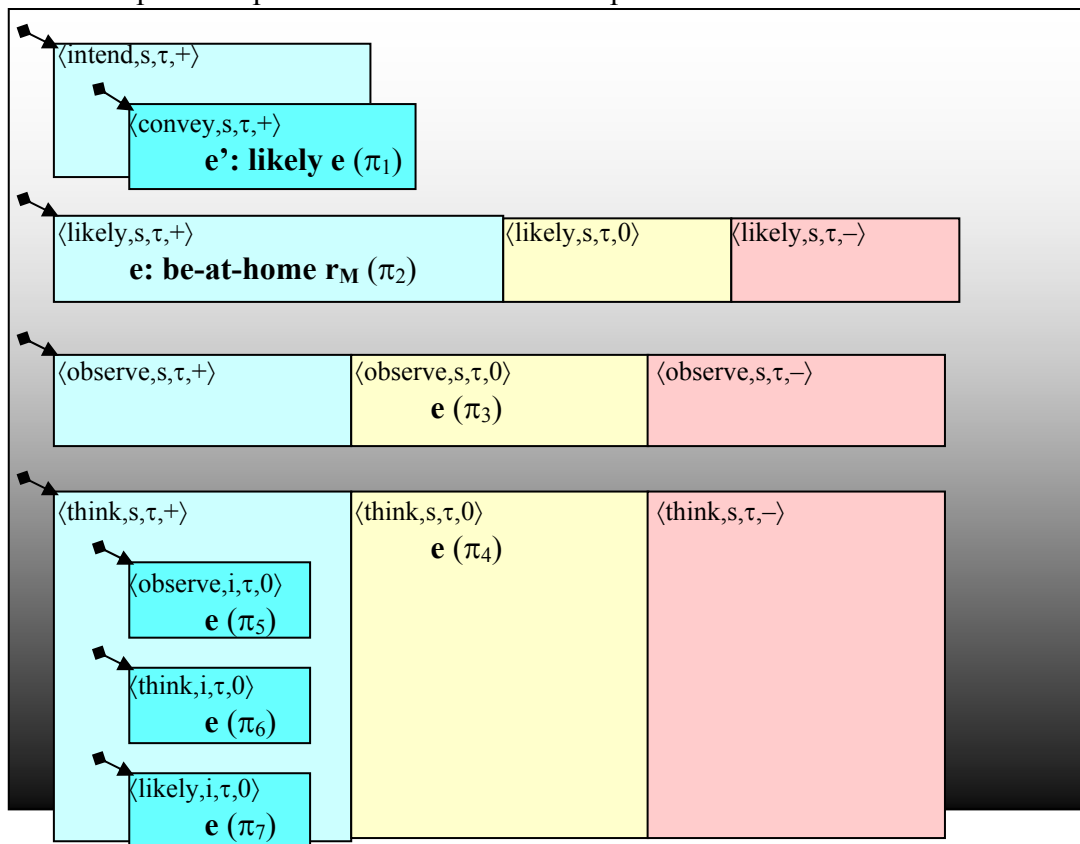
⟨intend,s,τ,+⟩

⟨convey,s,τ,+⟩
**e': likely e** $(\pi_1)$

⟨likely,s,τ,+⟩
**e: be-at-home $r_M$** $(\pi_2)$

⟨likely,s,τ,0⟩

⟨likely,s,τ,–⟩

⟨observe,s,τ,+⟩

⟨observe,s,τ,0⟩
**e** $(\pi_3)$

⟨observe,s,τ,–⟩

⟨think,s,τ,+⟩

⟨observe,i,τ,0⟩
**e** $(\pi_5)$

⟨think,i,τ,0⟩
**e** $(\pi_6)$

⟨likely,i,τ,0⟩
**e** $(\pi_7)$

⟨think,s,τ,0⟩
**e** $(\pi_4)$

⟨think,s,τ,–⟩